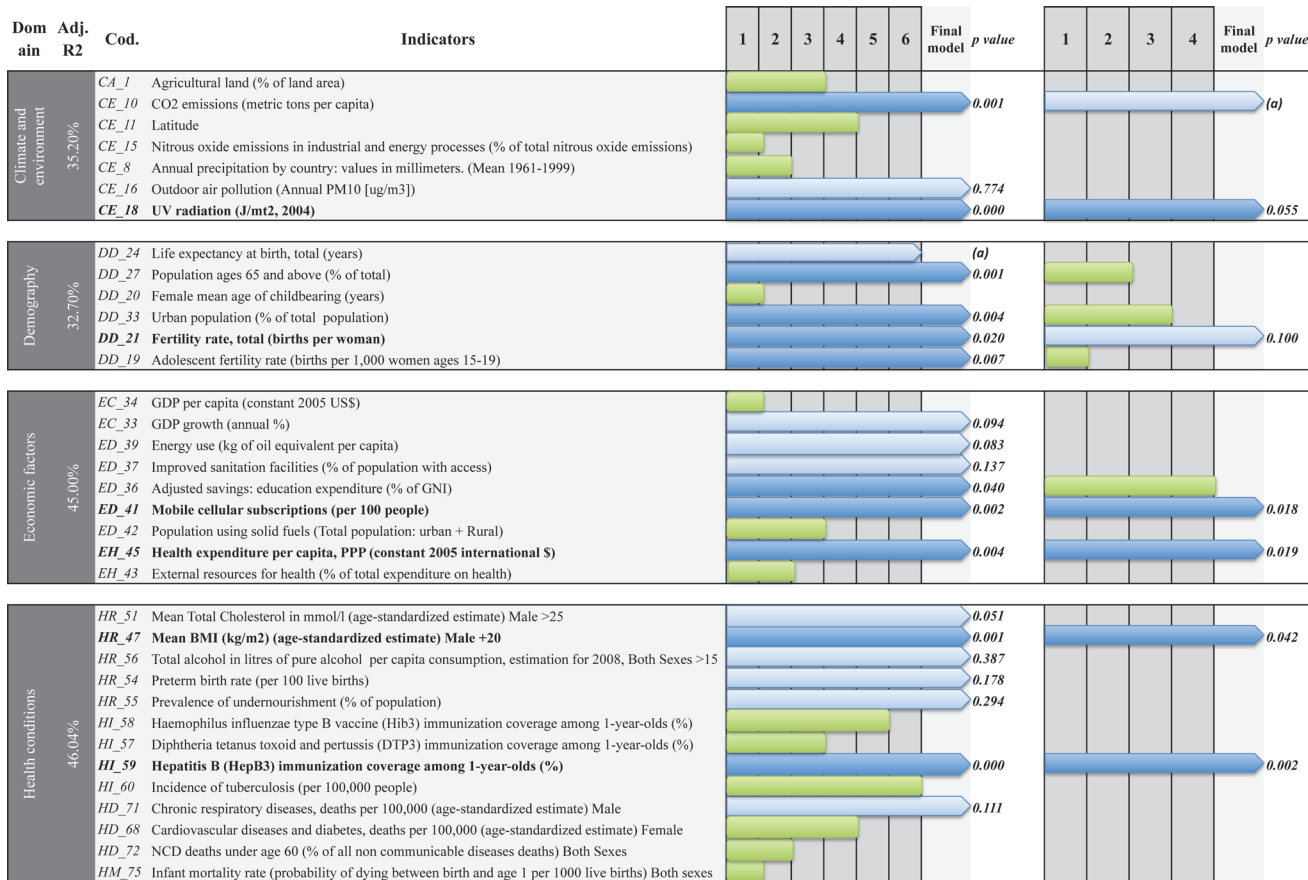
| Domain | Adj. R2 | Cod. | Indicators | 1 | 2 | 3 | 4 | 5 | 6 | Final model | p value | 1 | 2 | 3 | 4 | Final model | p value |
|---|---|---|---|---|---|---|---|---|---|---|---|---|---|---|---|---|---|
| Climate and environment | 35.20% | CA_1 | Agricultural land (% of land area) | | | | | | | | | | | | | | |
| | | CE_10 | CO2 emissions (metric tons per capita) | | | | | | | | 0.001 | | | | | | (a) |
| | | CE_11 | Latitude | | | | | | | | | | | | | | |
| | | CE_15 | Nitrous oxide emissions in industrial and energy processes (% of total nitrous oxide emissions) | | | | | | | | | | | | | | |
| | | CE_8 | Annual precipitation by country: values in millimeters. (Mean 1961-1999) | | | | | | | | | | | | | | |
| | | CE_16 | Outdoor air pollution (Annual PM10 [ug/m3]) | | | | | | | | 0.774 | | | | | | |
| | | CE_18 | UV radiation (J/mt2, 2004) | | | | | | | | 0.000 | | | | | | 0.055 |
| Demography | 32.70% | DD_24 | Life expectancy at birth, total (years) | | | | | | | | (a) | | | | | | |
| | | DD_27 | Population ages 65 and above (% of total) | | | | | | | | 0.001 | | | | | | |
| | | DD_20 | Female mean age of childbearing (years) | | | | | | | | | | | | | | |
| | | DD_33 | Urban population (% of total population) | | | | | | | | 0.004 | | | | | | |
| | | DD_21 | Fertility rate, total (births per woman) | | | | | | | | 0.020 | | | | | | 0.100 |
| | | DD_19 | Adolescent fertility rate (births per 1,000 women ages 15-19) | | | | | | | | 0.007 | | | | | | |
| Economic factors | 45.00% | EC_34 | GDP per capita (constant 2005 US$) | | | | | | | | | | | | | | |
| | | EC_33 | GDP growth (annual %) | | | | | | | | 0.094 | | | | | | |
| | | ED_39 | Energy use (kg of oil equivalent per capita) | | | | | | | | 0.083 | | | | | | |
| | | ED_37 | Improved sanitation facilities (% of population with access) | | | | | | | | 0.137 | | | | | | |
| | | ED_36 | Adjusted savings: education expenditure (% of GNI) | | | | | | | | 0.040 | | | | | | |
| | | ED_41 | Mobile cellular subscriptions (per 100 people) | | | | | | | | 0.002 | | | | | | 0.018 |
| | | ED_42 | Population using solid fuels (Total population: urban + Rural) | | | | | | | | | | | | | | |
| | | EH_45 | Health expenditure per capita, PPP (constant 2005 international $) | | | | | | | | 0.004 | | | | | | 0.019 |
| | | EH_43 | External resources for health (% of total expenditure on health) | | | | | | | | | | | | | | |
| Health conditions | 46.04% | HR_51 | Mean Total Cholesterol in mmol/l (age-standardized estimate) Male >25 | | | | | | | | 0.051 | | | | | | |
| | | HR_47 | Mean BMI (kg/m2) (age-standardized estimate) Male +20 | | | | | | | | 0.001 | | | | | | 0.042 |
| | | HR_56 | Total alcohol in litres of pure alcohol per capita consumption, estimation for 2008, Both Sexes >15 | | | | | | | | 0.387 | | | | | | |
| | | HR_54 | Preterm birth rate (per 100 live births) | | | | | | | | 0.178 | | | | | | |
| | | HR_55 | Prevalence of undernourishment (% of population) | | | | | | | | 0.294 | | | | | | |
| | | HI_58 | Haemophilus influenzae type B vaccine (Hib3) immunization coverage among 1-year-olds (%) | | | | | | | | | | | | | | |
| | | HI_57 | Diphtheria tetanus toxoid and pertussis (DTP3) immunization coverage among 1-year-olds (%) | | | | | | | | | | | | | | |
| | | HI_59 | Hepatitis B (HepB3) immunization coverage among 1-year-olds (%) | | | | | | | | 0.000 | | | | | | 0.002 |
| | | HI_60 | Incidence of tuberculosis (per 100,000 people) | | | | | | | | | | | | | | |
| | | HD_71 | Chronic respiratory diseases, deaths per 100,000 (age-standardized estimate) Male | | | | | | | | 0.111 | | | | | | |
| | | HD_68 | Cardiovascular diseases and diabetes, deaths per 100,000 (age-standardized estimate) Female | | | | | | | | | | | | | | |
| | | HD_72 | NCD deaths under age 60 (% of all non communicable diseases deaths) Both Sexes | | | | | | | | | | | | | | |
| | | HM_75 | Infant mortality rate (probability of dying between birth and age 1 per 1000 live births) Both sexes | | | | | | | | | | | | | | |